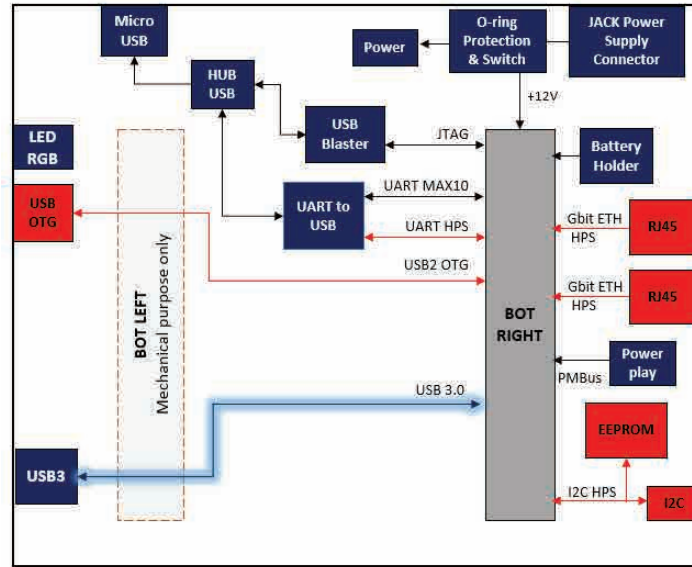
Micro USB

O-ring Protection & Switch

JACK Power Supply Connector

Power

HUB USB

+12V

LED RGB

USB Blaster

JTAG

Battery Holder

USB OTG

UART to USB

UART MAX10

UART HPS

Gbit ETH HPS

RJ45

USB2 OTG

Gbit ETH HPS

RJ45

BOT LEFT
Mechanical purpose only

BOT RIGHT

Power play

PMBus

USB 3.0

EEPROM

USB3

I2C HPS

I2C